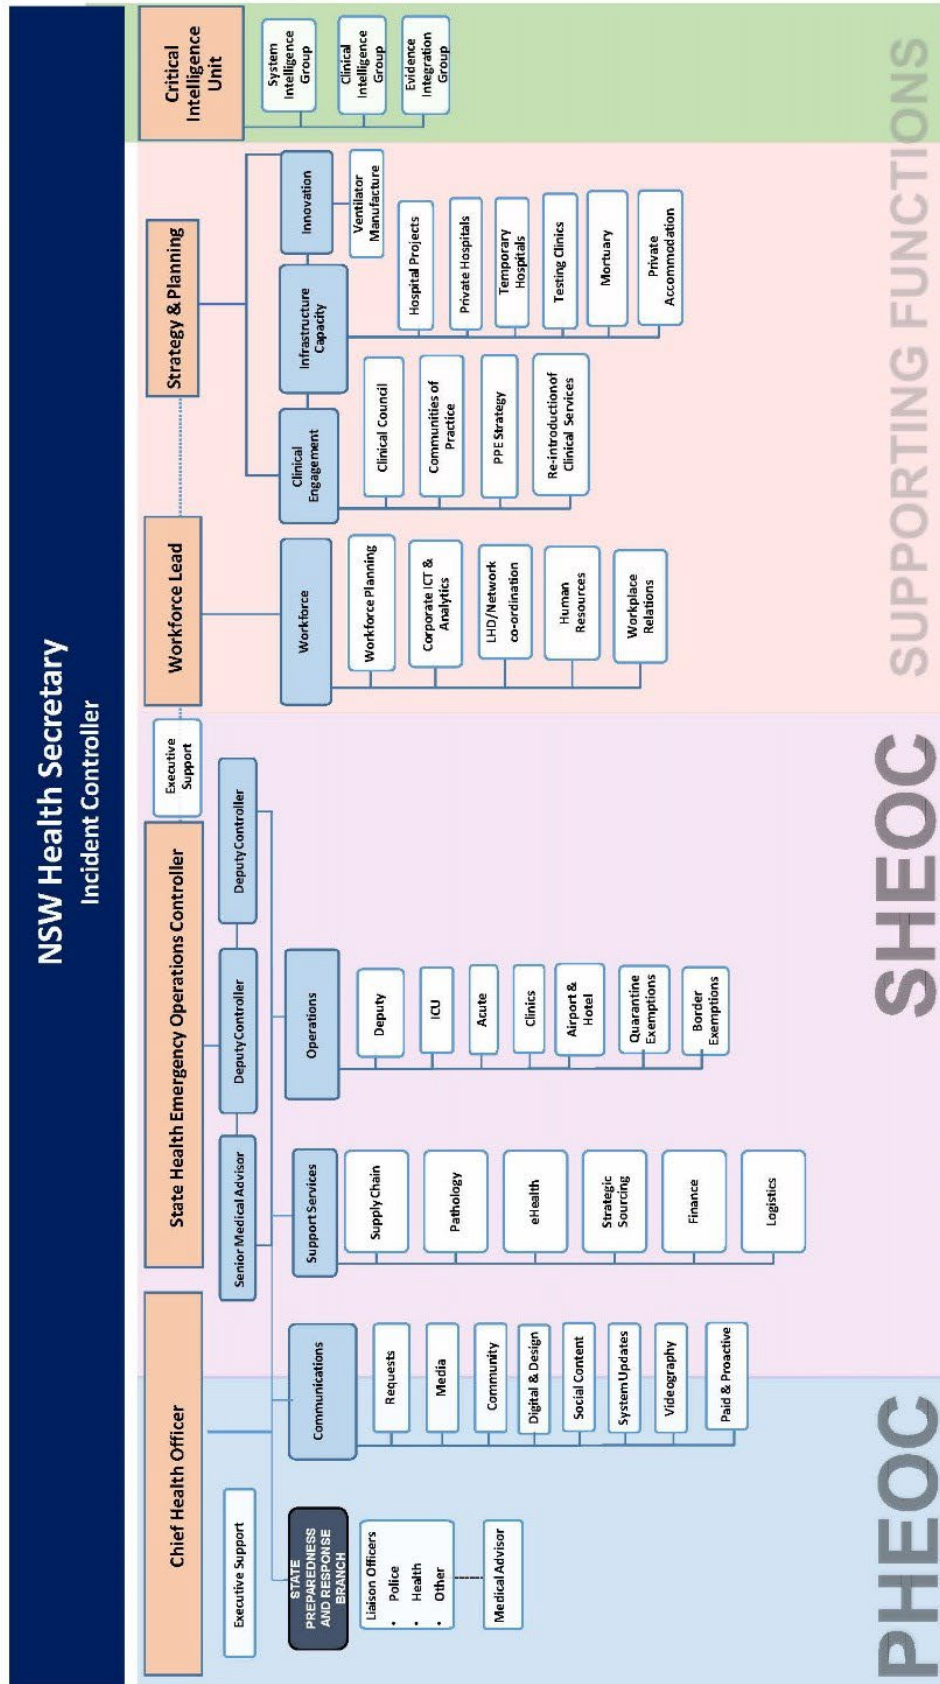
NSW Health Secretary
Incident Controller

Chief Health Officer

Executive Support

STATE PREPAREDNESS AND RESPONSE BRANCH

Liaison Officers
• Police
• Health
• Other

Medical Advisor

Communications

Requests

Media

Community

Digital & Design

Social Content

System Updates

Videography

Paid & Proactive

State Health Emergency Operations Controller

Senior Medical Advisor

Support Services

Supply Chain

Pathology

eHealth

Strategic Sourcing

Finance

Logistics

Deputy Controller

Operations

Deputy

ICU

Acute

Clinics

Airport & Hotel

Quarantine Exemptions

Border Exemptions

Deputy Controller

Executive Support

Workforce Lead

Workforce

Workforce Planning

Corporate ICT & Analytics

LHD/Network co-ordination

Human Resources

Workplace Relations

Strategy & Planning

Clinical Engagement

Clinical Council

Communities of Practice

PPE Strategy

Re-introduction of Clinical Services

Infrastructure Capacity

Hospital Projects

Private Hospitals

Temporary Hospitals

Testing Clinics

Mortuary

Private Accommodation

Innovation

Ventilator Manufacture

Critical Intelligence Unit

System Intelligence Group

Clinical Intelligence Group

Evidence Integration Group

PHEOC

SHEOC

SUPPORTING FUNCTIONS